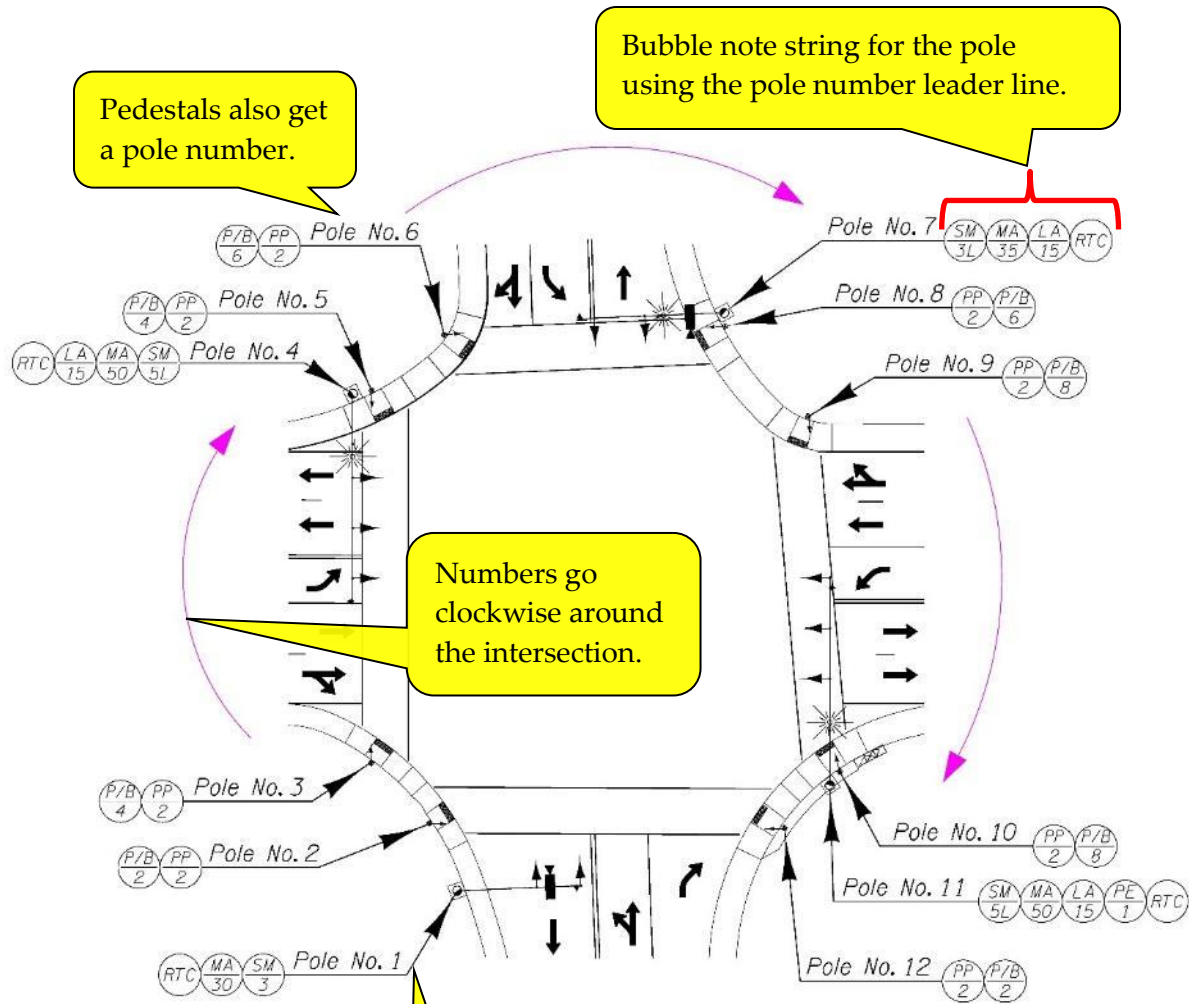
Pedestals also get a pole number.

Bubble note string for the pole using the pole number leader line.

$\frac{P/B}{6}$ $\frac{PP}{2}$ Pole No. 6

Pole No. 7 $\frac{SM}{3L}$ $\frac{MA}{35}$ $\frac{LA}{15}$ RTC

$\frac{P/B}{4}$ $\frac{PP}{2}$ Pole No. 5

Pole No. 8 $\frac{PP}{2}$ $\frac{P/B}{6}$

RTC $\frac{LA}{15}$ $\frac{MA}{50}$ $\frac{SM}{5L}$ Pole No. 4

Pole No. 9 $\frac{PP}{2}$ $\frac{P/B}{8}$

Numbers go clockwise around the intersection.

$\frac{P/B}{4}$ $\frac{PP}{2}$ Pole No. 3

$\frac{P/B}{2}$ $\frac{PP}{2}$ Pole No. 2

Pole No. 10 $\frac{PP}{2}$ $\frac{P/B}{8}$

Pole No. 11 $\frac{SM}{5L}$ $\frac{MA}{50}$ $\frac{LA}{15}$ $\frac{PE}{1}$ RTC

RTC $\frac{MA}{30}$ $\frac{SM}{3}$ Pole No. 1

Pole No. 12 $\frac{PP}{2}$ $\frac{P/B}{2}$